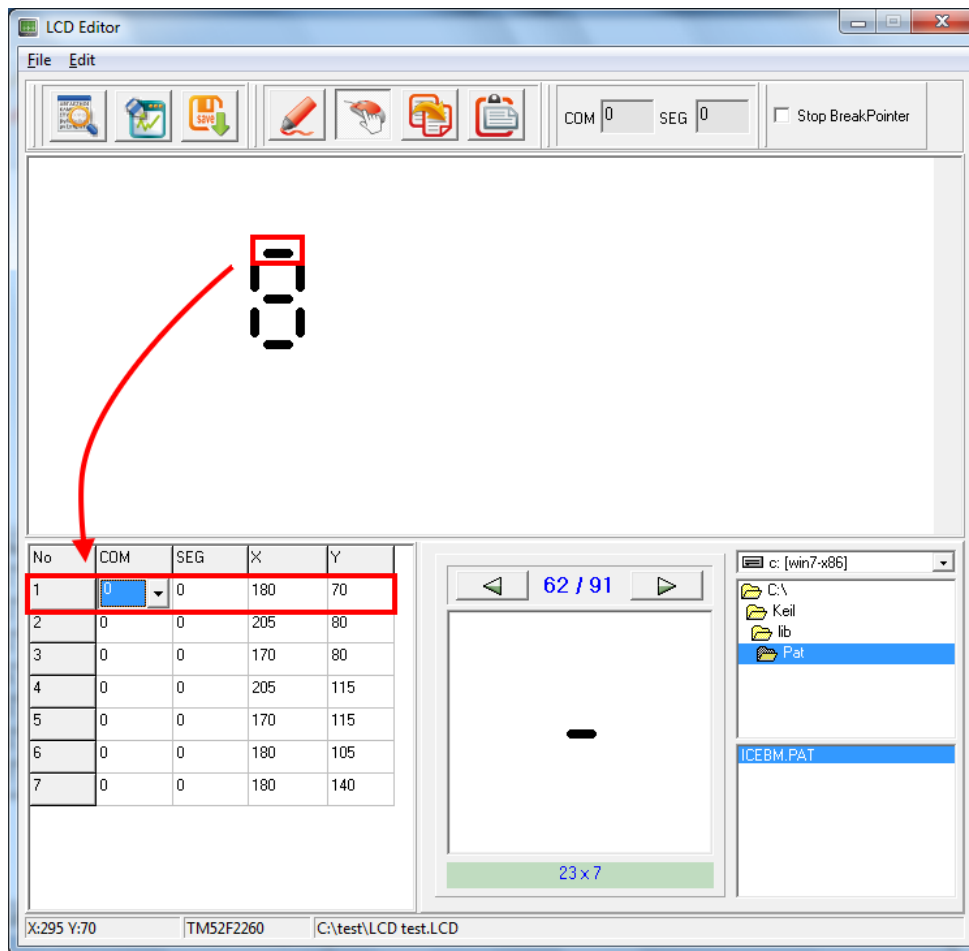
LCD Editor

File Edit

save

COM 0 SEG 0

Stop BreakPointer

| No | COM | SEG | X | Y |
|---|---|---|---|---|
| 1 | 0 | 0 | 180 | 70 |
| 2 | 0 | 0 | 205 | 80 |
| 3 | 0 | 0 | 170 | 80 |
| 4 | 0 | 0 | 205 | 115 |
| 5 | 0 | 0 | 170 | 115 |
| 6 | 0 | 0 | 180 | 105 |
| 7 | 0 | 0 | 180 | 140 |

62 / 91

23 x 7

c: [win7-x86]

C:\
Keil
lib
Pat

ICEBM.PAT

X:295 Y:70 TM52F2260 C:\test\LCD test.LCD